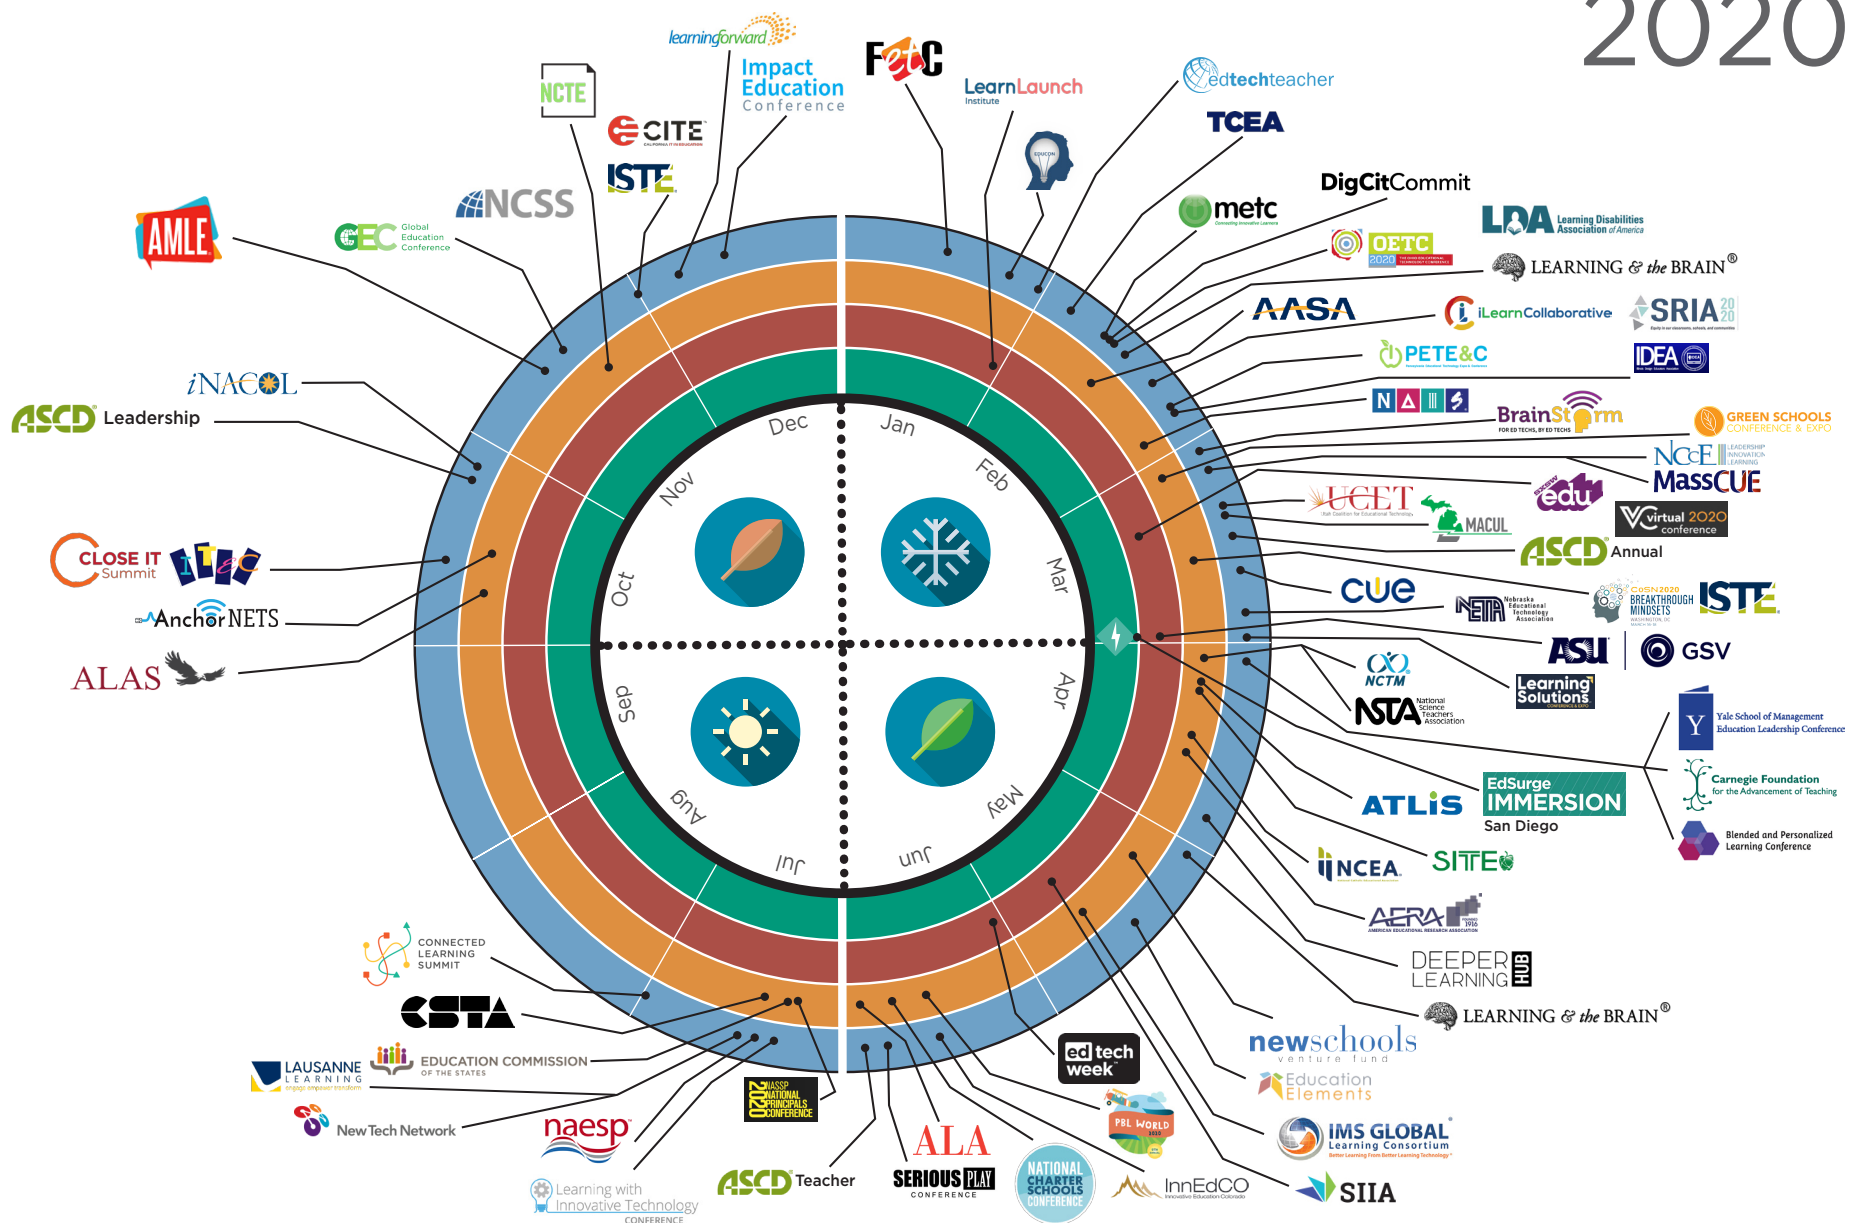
2020

learningforward
Impact Education Conference
FETC
LearnLaunch Institute
edtechteacher
TCEA
NCTE
CITE
ISTE
NCSS
AMLE
GEC Global Education Conference
metc
DigCitCommit
LDA Learning Disabilities Association of America
OETC 2020
LEARNING & the BRAIN®
AASA
iLearnCollaborative
SRIA 2020
PETE&C
IDEA
NAIS
BrainStorm
GREEN SCHOOLS CONFERENCE & EXPO
NCCE
MassCUE
UCET
MACUL
edu
Virtual 2020 conference
ASCD Annual
CUE
NETA Nebraska Educational Technology Association
CaSN2020 BREAKTHROUGH MINDSETS
ISTE
ASU GSV
NCTM
Learning Solutions
NSTA National Science Teachers Association
Yale School of Management Education Leadership Conference
Carnegie Foundation for the Advancement of Teaching
Blended and Personalized Learning Conference
EdSurge IMMERSION San Diego
ATLIS
NCEA
SITE
AERA
DEEPER LEARNING HUB
LEARNING & the BRAIN®
newschools venture fund
Education Elements
IMS GLOBAL Learning Consortium
SIIA
InnEdCO
NATIONAL CHARTER SCHOOLS CONFERENCE
PBL WORLD
ed tech week
ALA
SERIOUS PLAY CONFERENCE
ASCD Teacher
NASSP 2020 NATIONAL PRINCIPALS CONFERENCE
naesp
Learning with Innovative Technology CONFERENCE
New Tech Network
LAUSANNE LEARNING
EDUCATION COMMISSION OF THE STATES
CSTA
CONNECTED LEARNING SUMMIT
ALAS
AnchorNETS
CLOSE IT Summit
ITEC
ASCD Leadership
iNACOL

Dec
Jan
Feb
Mar
Apr
May
Jun
Jul
Aug
Sep
Oct
Nov